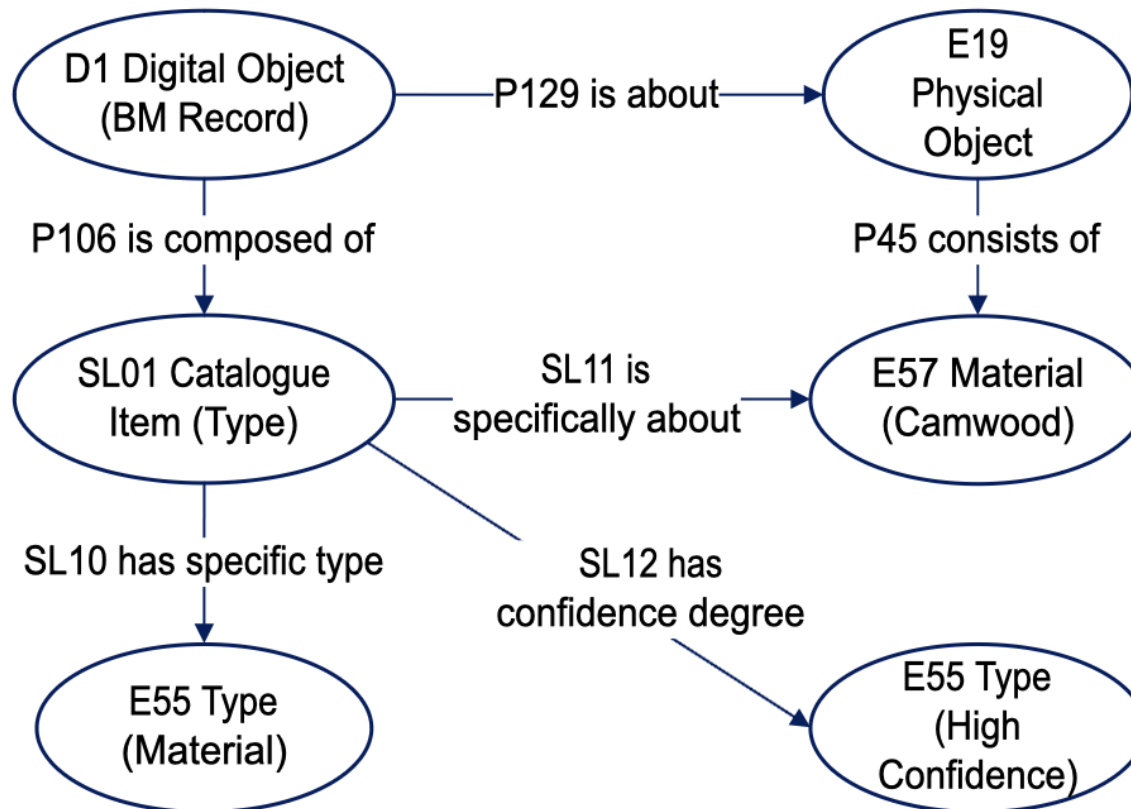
D1 Digital Object (BM Record)

P129 is about

E19 Physical Object

P106 is composed of

P45 consists of

SL01 Catalogue Item (Type)

SL11 is specifically about

E57 Material (Camwood)

SL10 has specific type

SL12 has confidence degree

E55 Type (Material)

E55 Type (High Confidence)